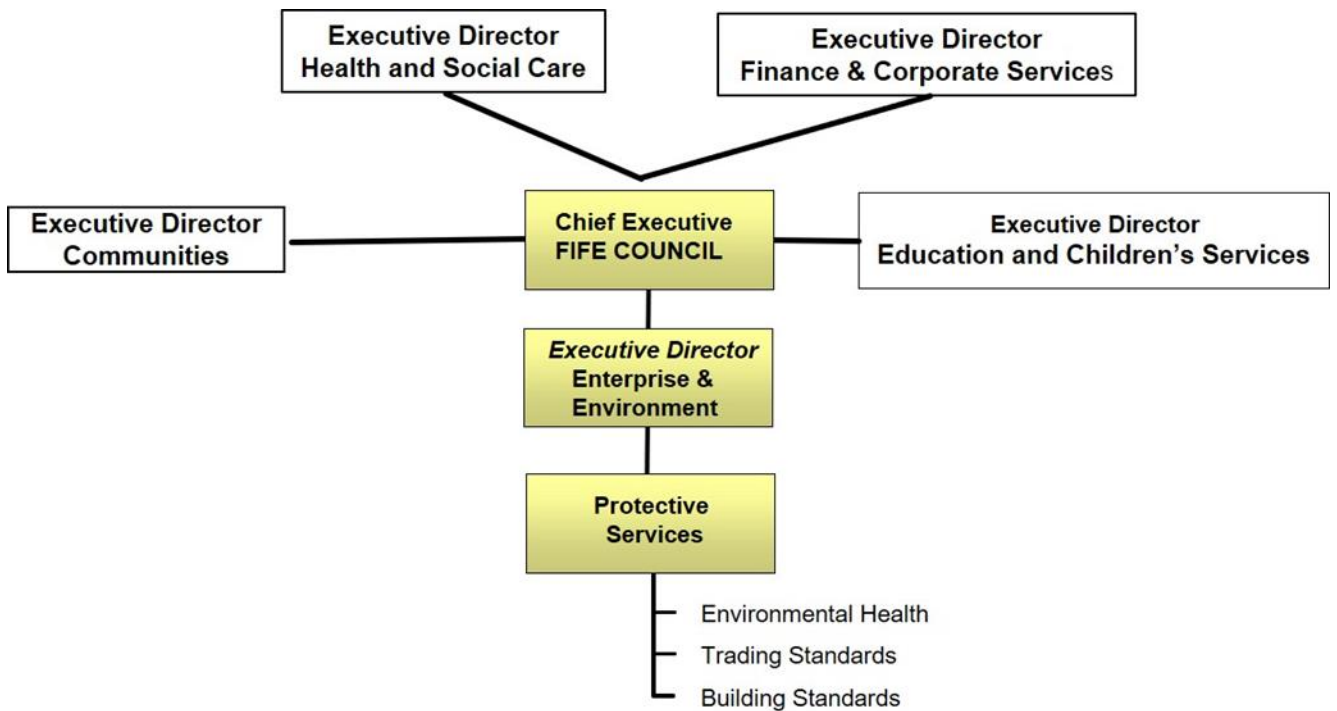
Executive Director
Health and Social Care

Executive Director
Finance & Corporate Services

Executive Director
Communities

Chief Executive
FIFE COUNCIL

Executive Director
Education and Children's Services

Executive Director
Enterprise & Environment

Protective Services

Environmental Health
Trading Standards
Building Standards